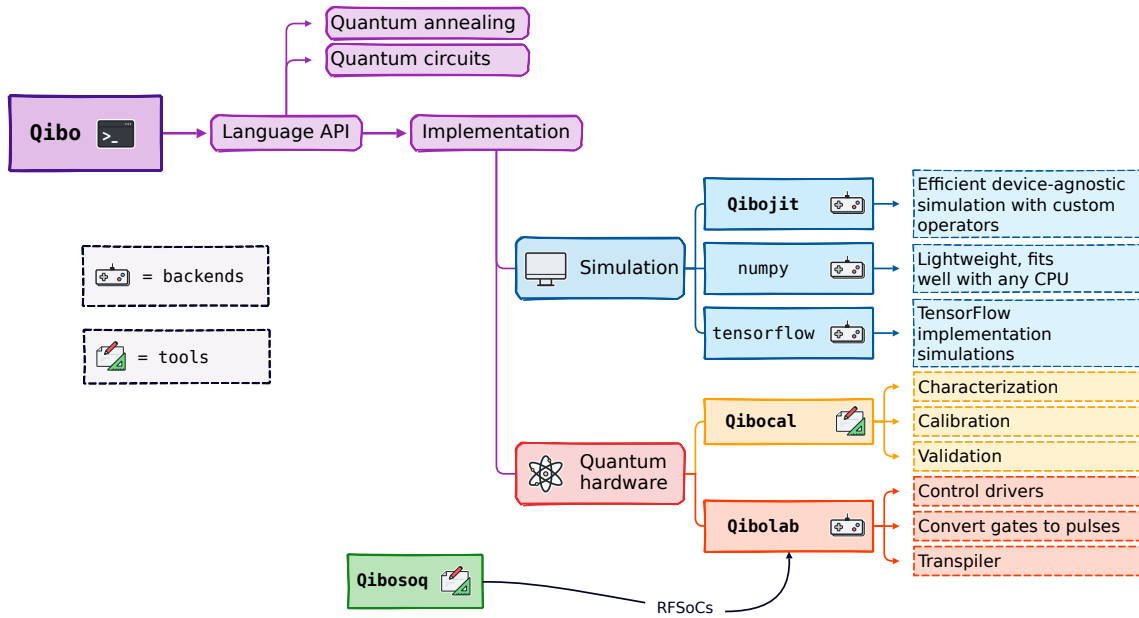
Quantum annealing

Quantum circuits

Qibo

Language API

Implementation

= backends

= tools

Simulation

Qibojit

Efficient device-agnostic simulation with custom operators

numpy

Lightweight, fits well with any CPU

tensorflow

TensorFlow implementation simulations

Quantum hardware

Qibocal

Characterization

Calibration

Validation

Qibolab

Control drivers

Convert gates to pulses

Transpiler

Qibosoq

RFSoCs